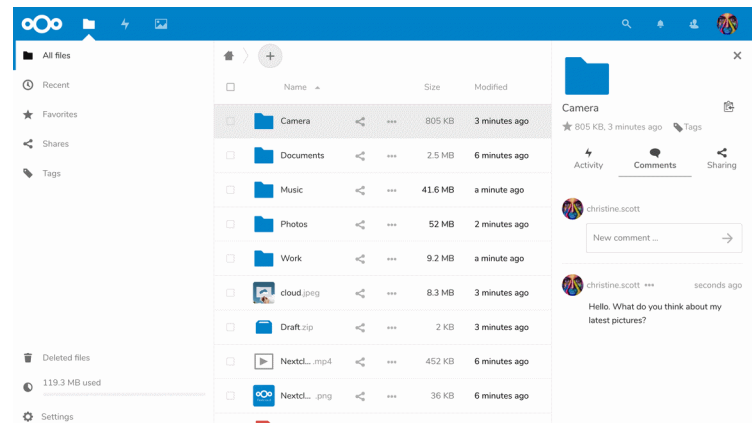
All files
Recent
Favorites
Shares
Tags

Deleted files
119.3 MB used
Settings

+
Name ▲ Size Modified

| | Name | | | Size | Modified |
|---|---|---|---|---|---|
| | Camera | | ••• | 805 KB | 3 minutes ago |
| | Documents | | ••• | 2.5 MB | 6 minutes ago |
| | Music | | ••• | 41.6 MB | a minute ago |
| | Photos | | ••• | 52 MB | 2 minutes ago |
| | Work | | ••• | 9.2 MB | a minute ago |
| | cloud.jpeg | | ••• | 8.3 MB | 3 minutes ago |
| | Draft.zip | | ••• | 2 KB | 3 minutes ago |
| | Nextcl... .mp4 | | ••• | 452 KB | 6 minutes ago |
| | Nextcl... .png | | ••• | 36 KB | 6 minutes ago |

Camera
805 KB, 3 minutes ago Tags
Activity Comments Sharing
christine.scott
New comment ...
christine.scott ••• seconds ago
Hello. What do you think about my latest pictures?